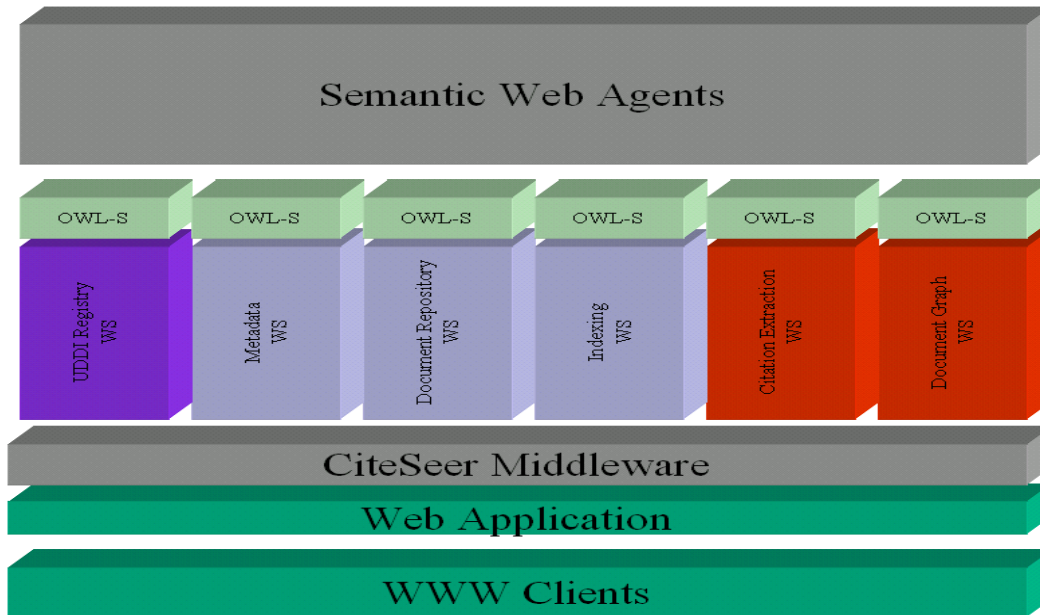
Semantic Web Agents

OWL-S
OWL-S
OWL-S
OWL-S
OWL-S
OWL-S

UDDI Registry WS

Metadata WS

Document Repository WS

Indexing WS

Citation Extraction WS

Document Graph WS

CiteSeer Middleware

Web Application

WWW Clients